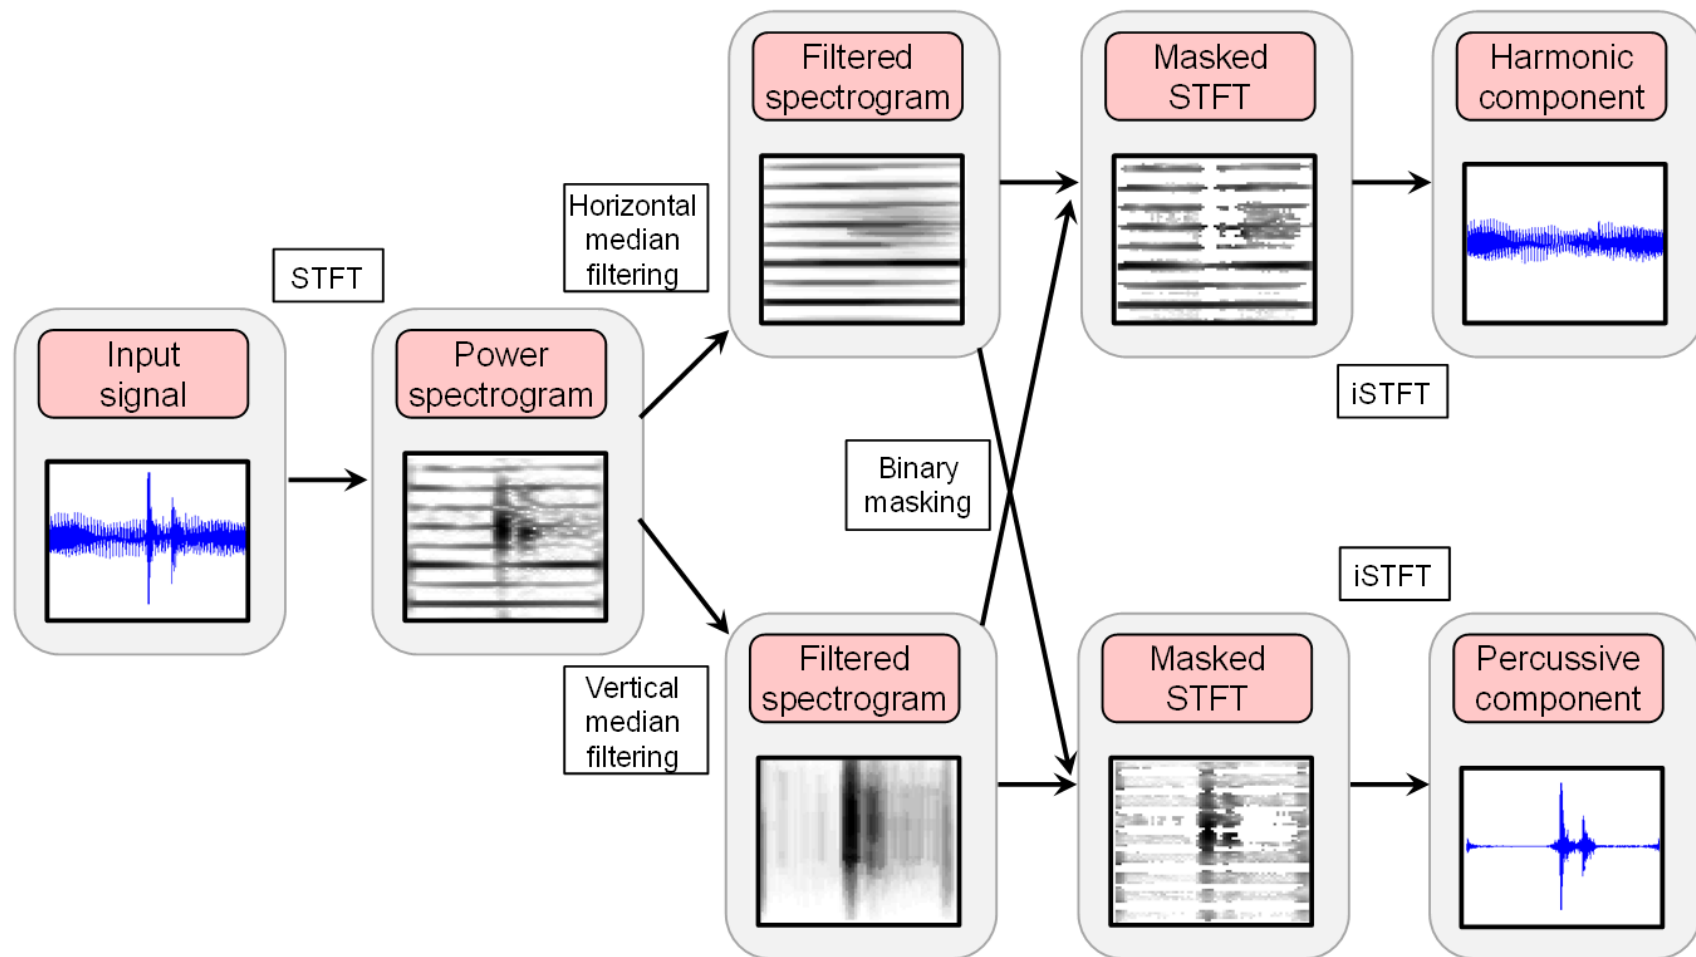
Input signal

STFT

Power spectrogram

Horizontal median filtering

Vertical median filtering

Filtered spectrogram

Filtered spectrogram

Binary masking

Masked STFT

Masked STFT

iSTFT

iSTFT

Harmonic component

Percussive component